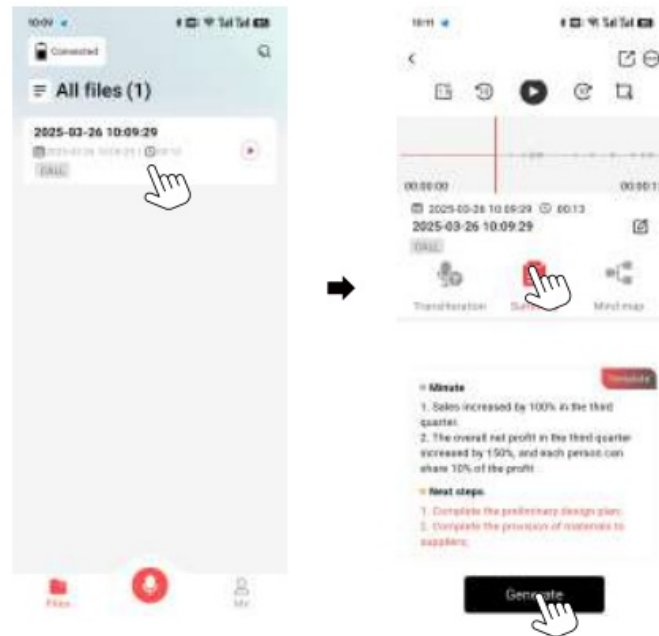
10:09

Connected

All files (1)

2025-03-26 10:09:29

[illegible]

CALL

Files

Me

10:11

00:00:00

00:00:1

2025-03-26 10:09:29 00:13

2025-03-26 10:09:29

CALL

Transliteration

Summ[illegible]

Mind map

Template

Minute

1. Sales increased by 100% in the third quarter.

2. The overall net profit in the third quarter increased by 150%, and each person can share 10% of the profit.

Next steps

1. Complete the preliminary design plan.

2. Complete the provision of materials to suppliers.

Generate